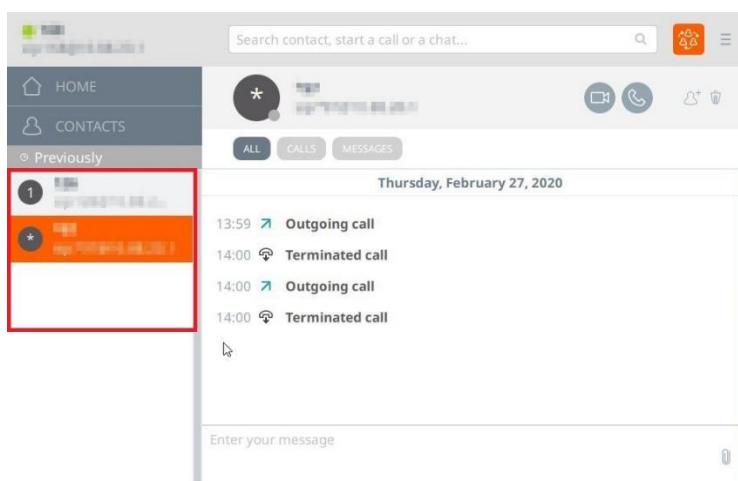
Search contact, start a call or a chat...

HOME

CONTACTS

Previously

1

*

*

ALL CALLS MESSAGES

Thursday, February 27, 2020

13:59 Outgoing call

14:00 Terminated call

14:00 Outgoing call

14:00 Terminated call

Enter your message